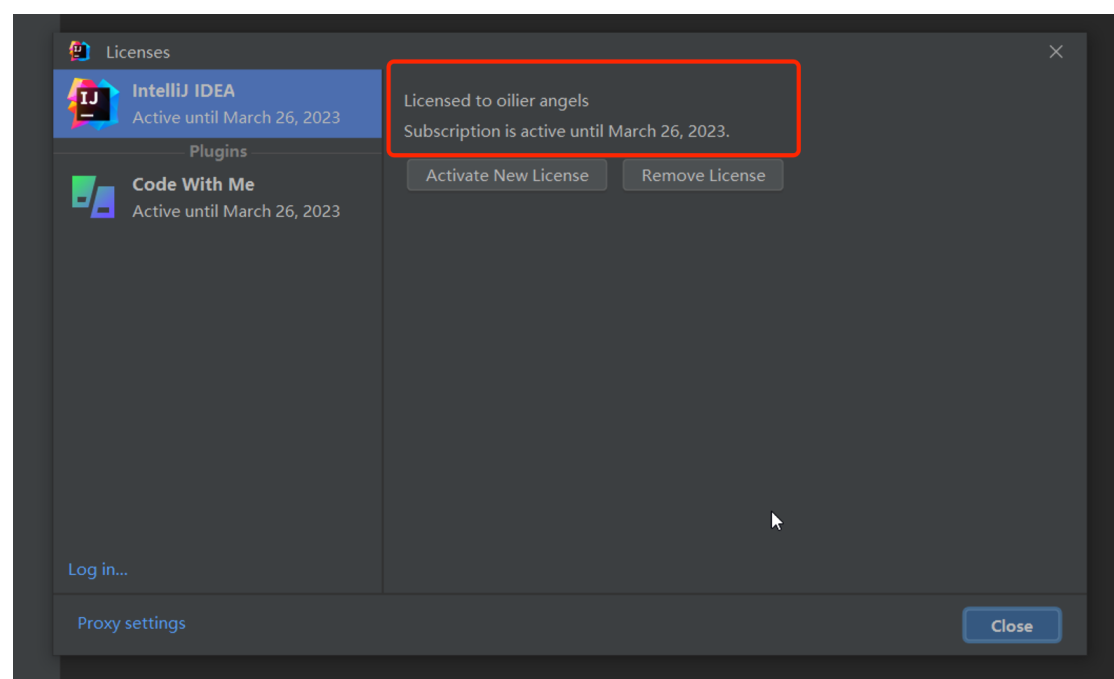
Licenses

IJ

IntelliJ IDEA
Active until March 26, 2023

Plugins

Code With Me
Active until March 26, 2023

Log in...

Licensed to oilier angels
Subscription is active until March 26, 2023.

Activate New License

Remove License

Proxy settings

Close